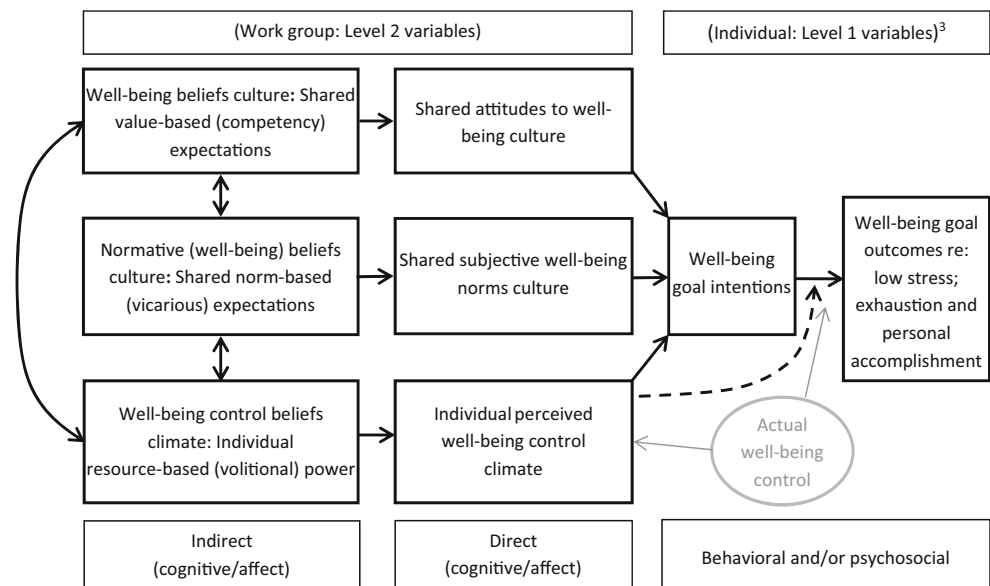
(Work group: Level 2 variables)

(Individual: Level 1 variables)$^3$

Well-being beliefs culture: Shared value-based (competency) expectations

Shared attitudes to well-being culture

Normative (well-being) beliefs culture: Shared norm-based (vicarious) expectations

Shared subjective well-being norms culture

Well-being goal intentions

Well-being goal outcomes re: low stress; exhaustion and personal accomplishment

Well-being control beliefs climate: Individual resource-based (volitional) power

Individual perceived well-being control climate

Actual well-being control

Indirect (cognitive/affect)

Direct (cognitive/affect)

Behavioral and/or psychosocial